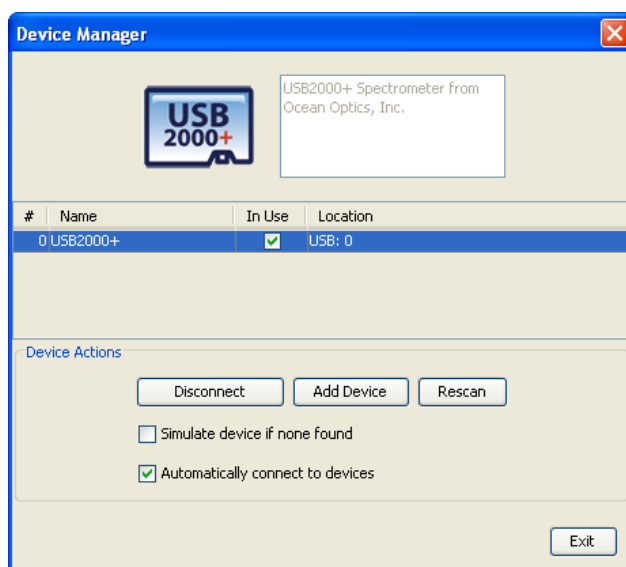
Device Manager

USB 2000+

USB2000+ Spectrometer from Ocean Optics, Inc.

| # | Name | In Use | Location |
|---|---|---|---|
| 0 | USB2000+ | ✓ | USB: 0 |

Device Actions

Disconnect
Add Device
Rescan

Simulate device if none found

Automatically connect to devices

Exit